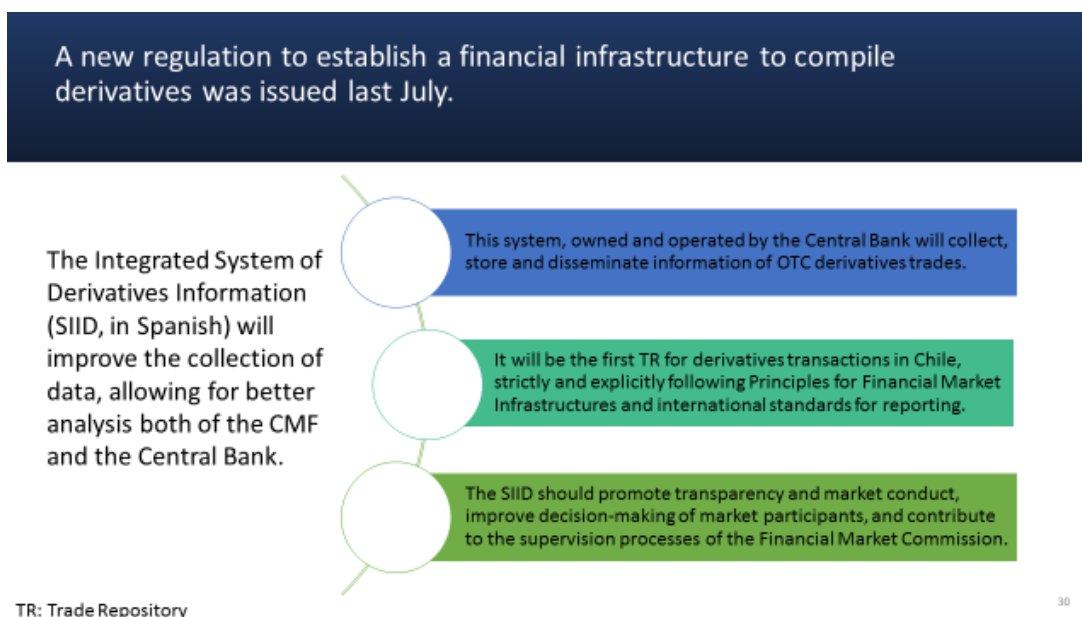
A new regulation to establish a financial infrastructure to compile derivatives was issued last July.

The Integrated System of Derivatives Information (SIID, in Spanish) will improve the collection of data, allowing for better analysis both of the CMF and the Central Bank.

This system, owned and operated by the Central Bank will collect, store and disseminate information of OTC derivatives trades.

It will be the first TR for derivatives transactions in Chile, strictly and explicitly following Principles for Financial Market Infrastructures and international standards for reporting.

The SIID should promote transparency and market conduct, improve decision-making of market participants, and contribute to the supervision processes of the Financial Market Commission.

TR: Trade Repository

30